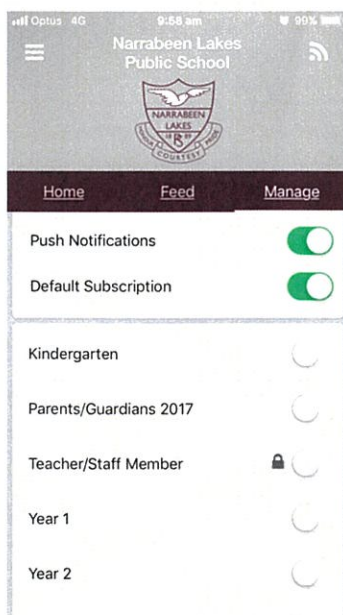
Optus 4G 9:58 am 99%

Narrabeen Lakes Public School

NARRABEEN LAKES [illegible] COURTESY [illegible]

Home Feed Manage

Push Notifications

Default Subscription

Kindergarten

Parents/Guardians 2017

Teacher/Staff Member

Year 1

Year 2